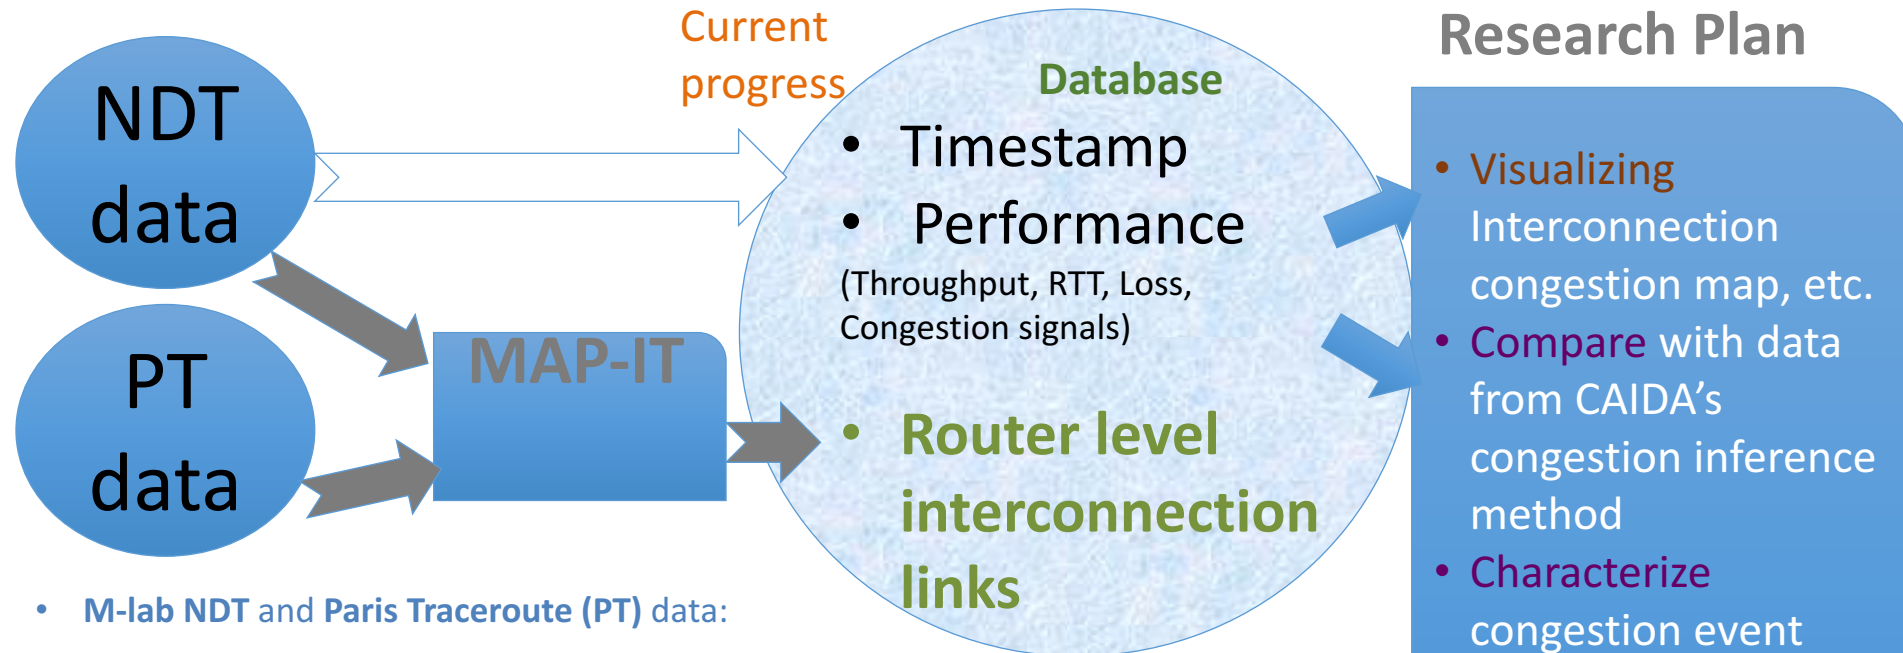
NDT data

PT data

Current progress

MAP-IT

Database

• Timestamp
• Performance
(Throughput, RTT, Loss, Congestion signals)

• Router level interconnection links

Research Plan

• Visualizing Interconnection congestion map, etc.
• Compare with data from CAIDA's congestion inference method
• Characterize congestion event

• M-lab NDT and Paris Traceroute (PT) data: